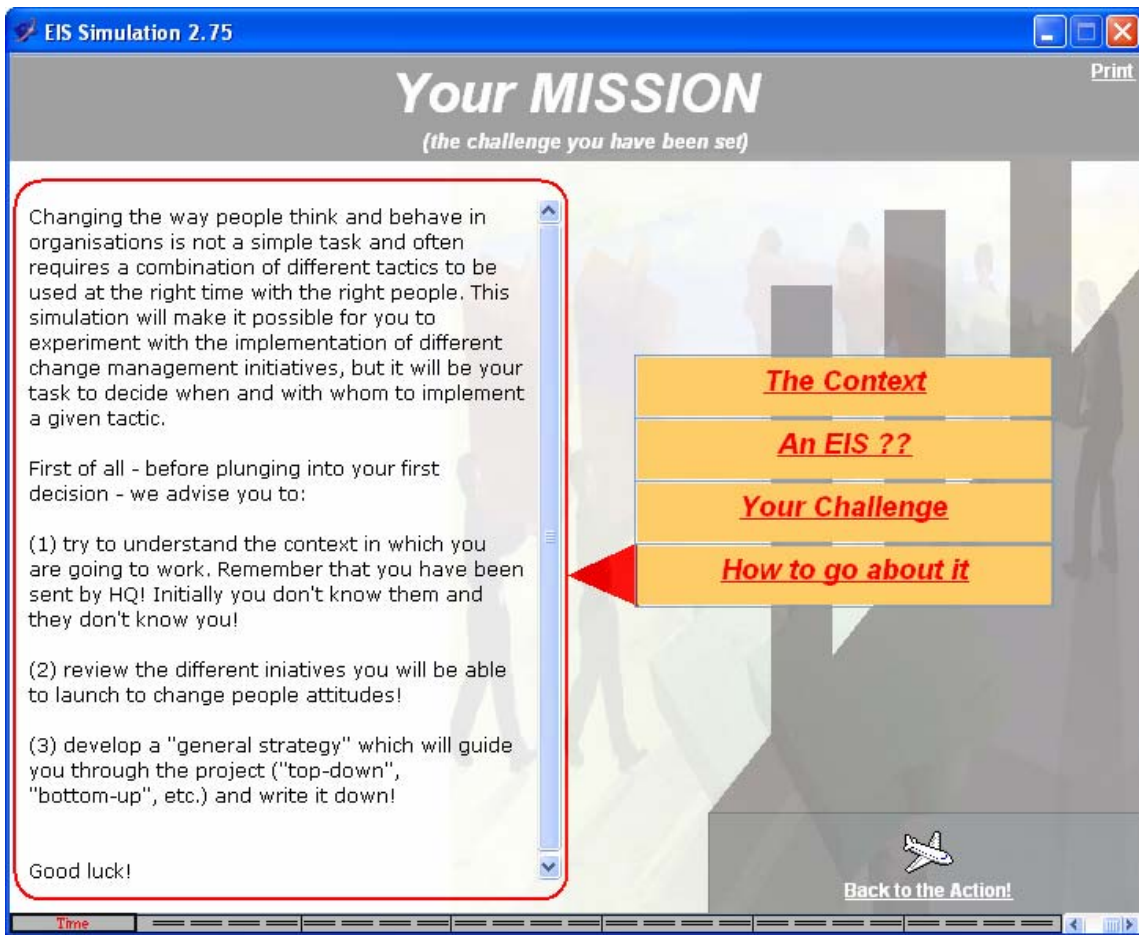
EIS Simulation 2.75

Print

Your MISSION

(the challenge you have been set)

Changing the way people think and behave in organisations is not a simple task and often requires a combination of different tactics to be used at the right time with the right people. This simulation will make it possible for you to experiment with the implementation of different change management initiatives, but it will be your task to decide when and with whom to implement a given tactic.

First of all - before plunging into your first decision - we advise you to:

(1) try to understand the context in which you are going to work. Remember that you have been sent by HQ! Initially you don't know them and they don't know you!

(2) review the different iniatives you will be able to launch to change people attitudes!

(3) develop a "general strategy" which will guide you through the project ("top-down", "bottom-up", etc.) and write it down!

Good luck!

The Context

An EIS ??

Your Challenge

How to go about it

Back to the Action!

Time